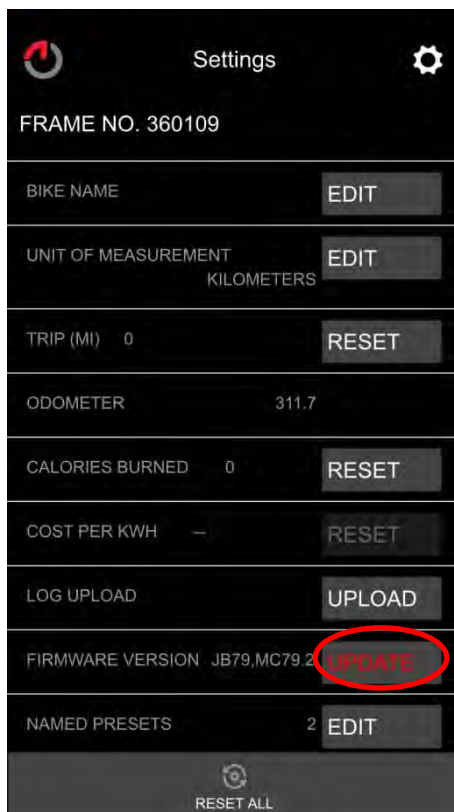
Settings

FRAME NO. 360109

BIKE NAME EDIT

UNIT OF MEASUREMENT KILOMETERS EDIT

TRIP (MI) 0 RESET

ODOMETER 311.7

CALORIES BURNED 0 RESET

COST PER KWH -- RESET

LOG UPLOAD UPLOAD

FIRMWARE VERSION JB79,MC79.2 UPDATE

NAMED PRESETS 2 EDIT

RESET ALL